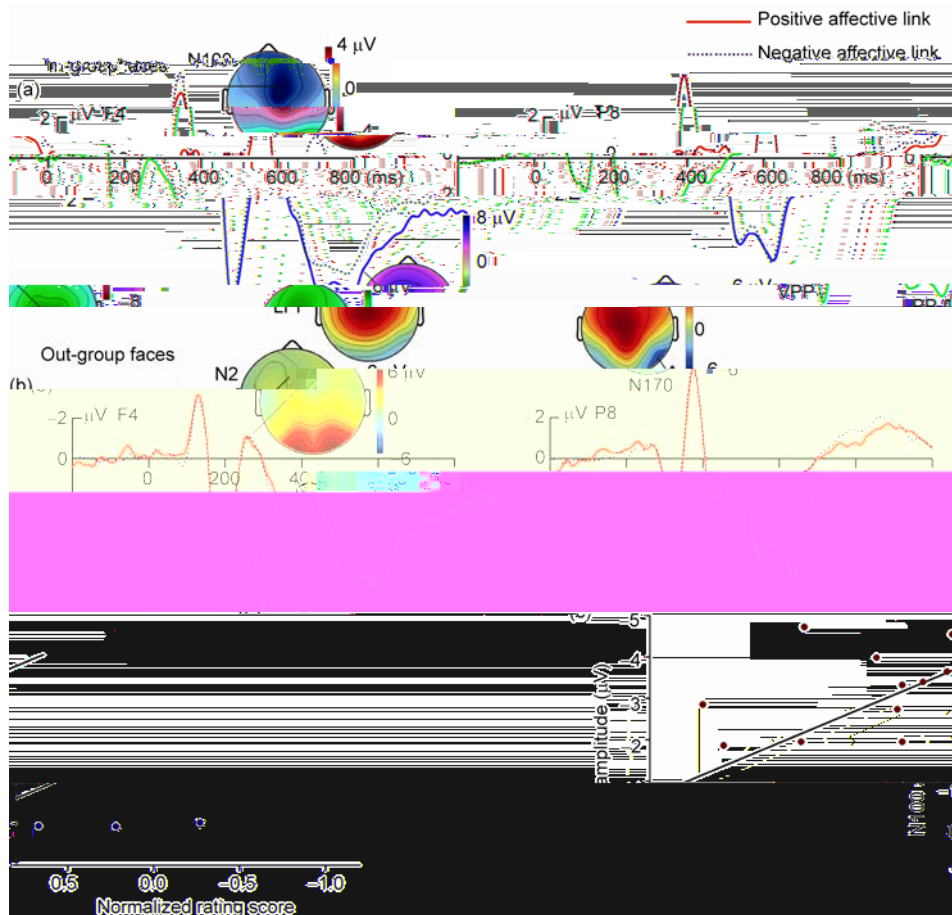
Positive affective link

Negative affective link

In-group faces

N100

4 μV

0

(a)

−2 μV F4

−2 μV P8

0

200

400

600

800 (ms)

0

200

400

600

800 (ms)

8 μV

0

LPP

6 μV

0

Out-group faces

N2

6 μV

0

−6

(b)

N170

−2 μV F4

−2 μV P8

0

0

0

200

400

5

4

3

2

Amplitude (μV)

N100

0.5

0.0

−0.5

−1.0

Normalized rating score